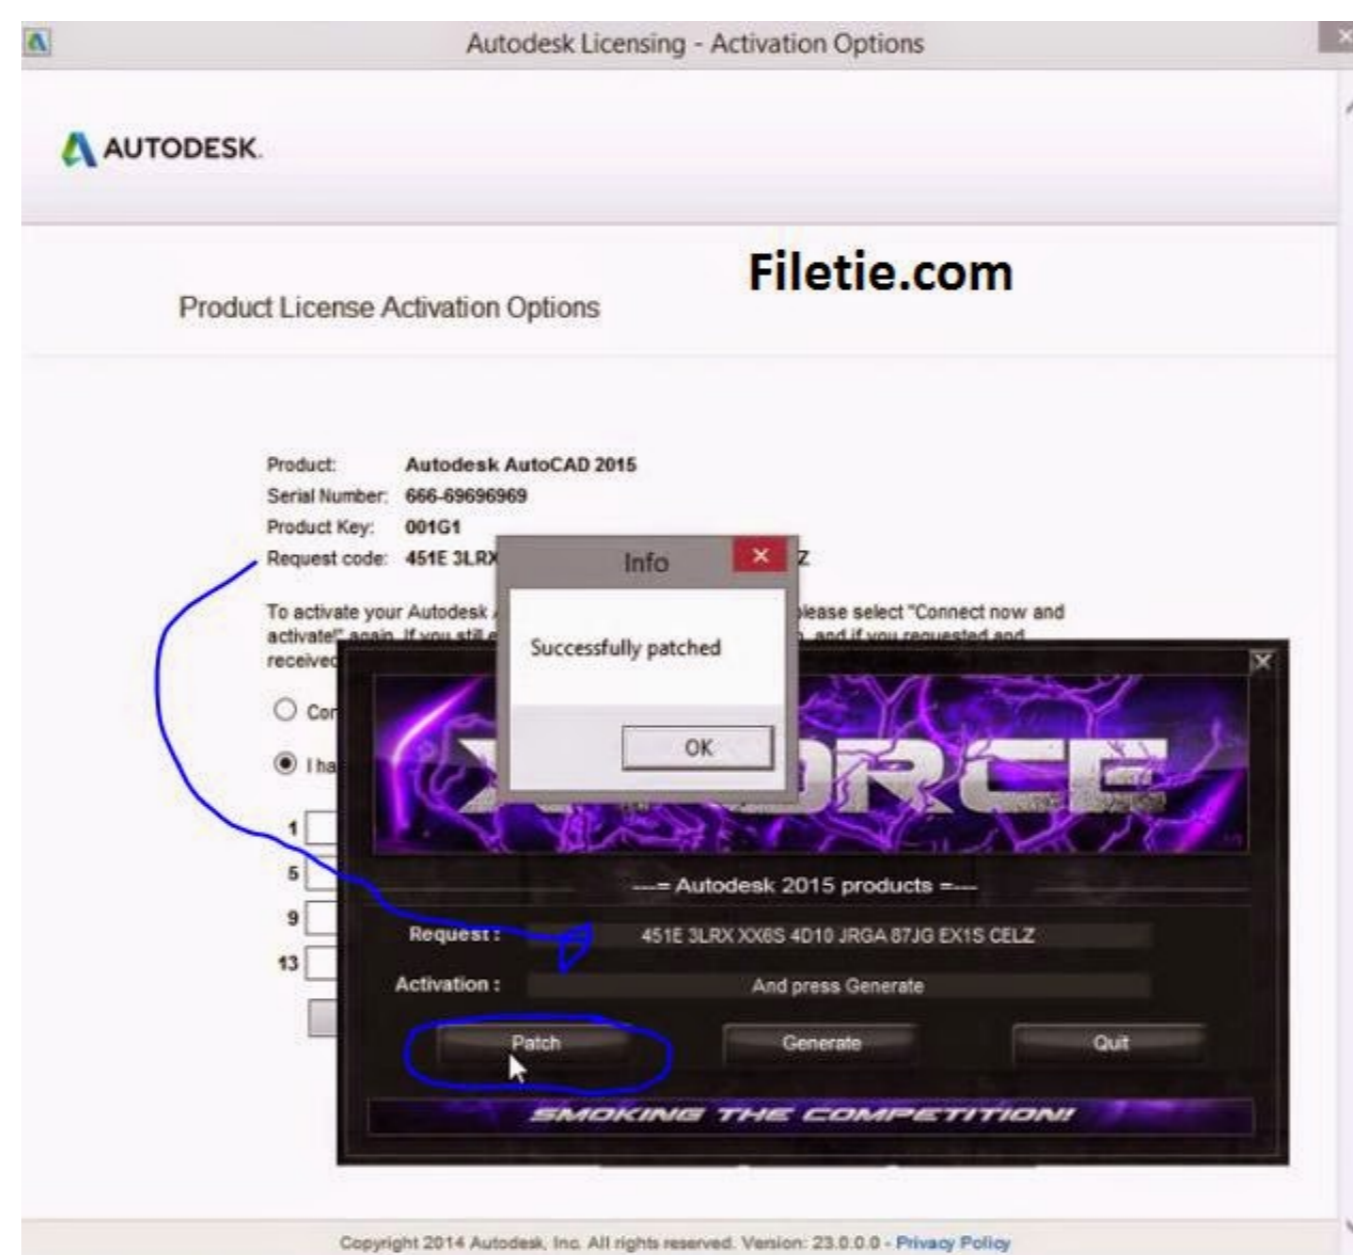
Autodesk Licensing - Activation Options

AUTODESK.

Filetie.com

Product License Activation Options

Product: Autodesk AutoCAD 2015
Serial Number: 666-69696969
Product Key: 001G1
Request code: 451E 3LR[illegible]Z

To activate your Autodesk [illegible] please select "Connect now and activate!" again. If you still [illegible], and if you requested and received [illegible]

Co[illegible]

I ha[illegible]

1
5
9
13

Info

Successfully patched

OK

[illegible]ORCE

---= Autodesk 2015 products =---

Request : 451E 3LRX XX6S 4D10 JRGA 87JG EX1S CELZ

Activation : And press Generate

Patch

Generate

Quit

SMOKING THE COMPETITION!

Copyright 2014 Autodesk, Inc. All rights reserved. Version: 23.0.0.0 - Privacy Policy